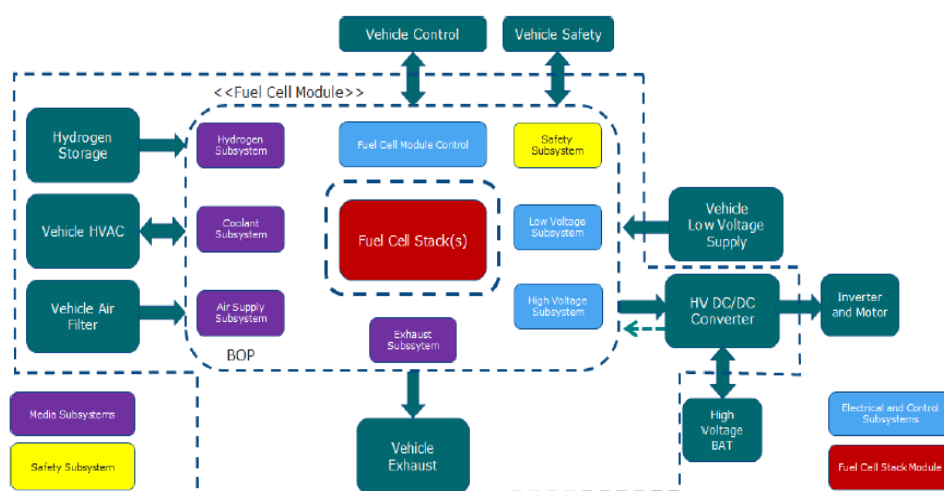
Vehicle Control

Vehicle Safety

<<Fuel Cell Module>>

Hydrogen Storage

Hydrogen Subsystem

Fuel Cell Module Control

Safety Subsystem

Vehicle HVAC

Coolant Subsystem

Fuel Cell Stack(s)

Low Voltage Subsystem

Vehicle Low Voltage Supply

Vehicle Air Filter

Air Supply Subsystem

High Voltage Subsystem

HV DC/DC Converter

Inverter and Motor

BOP

Exhaust Subssytem

Media Subsystems

Safety Subsystem

Vehicle Exhaust

High Voltage BAT

Electrical and Control Subsystems

Fuel Cell Stack Module